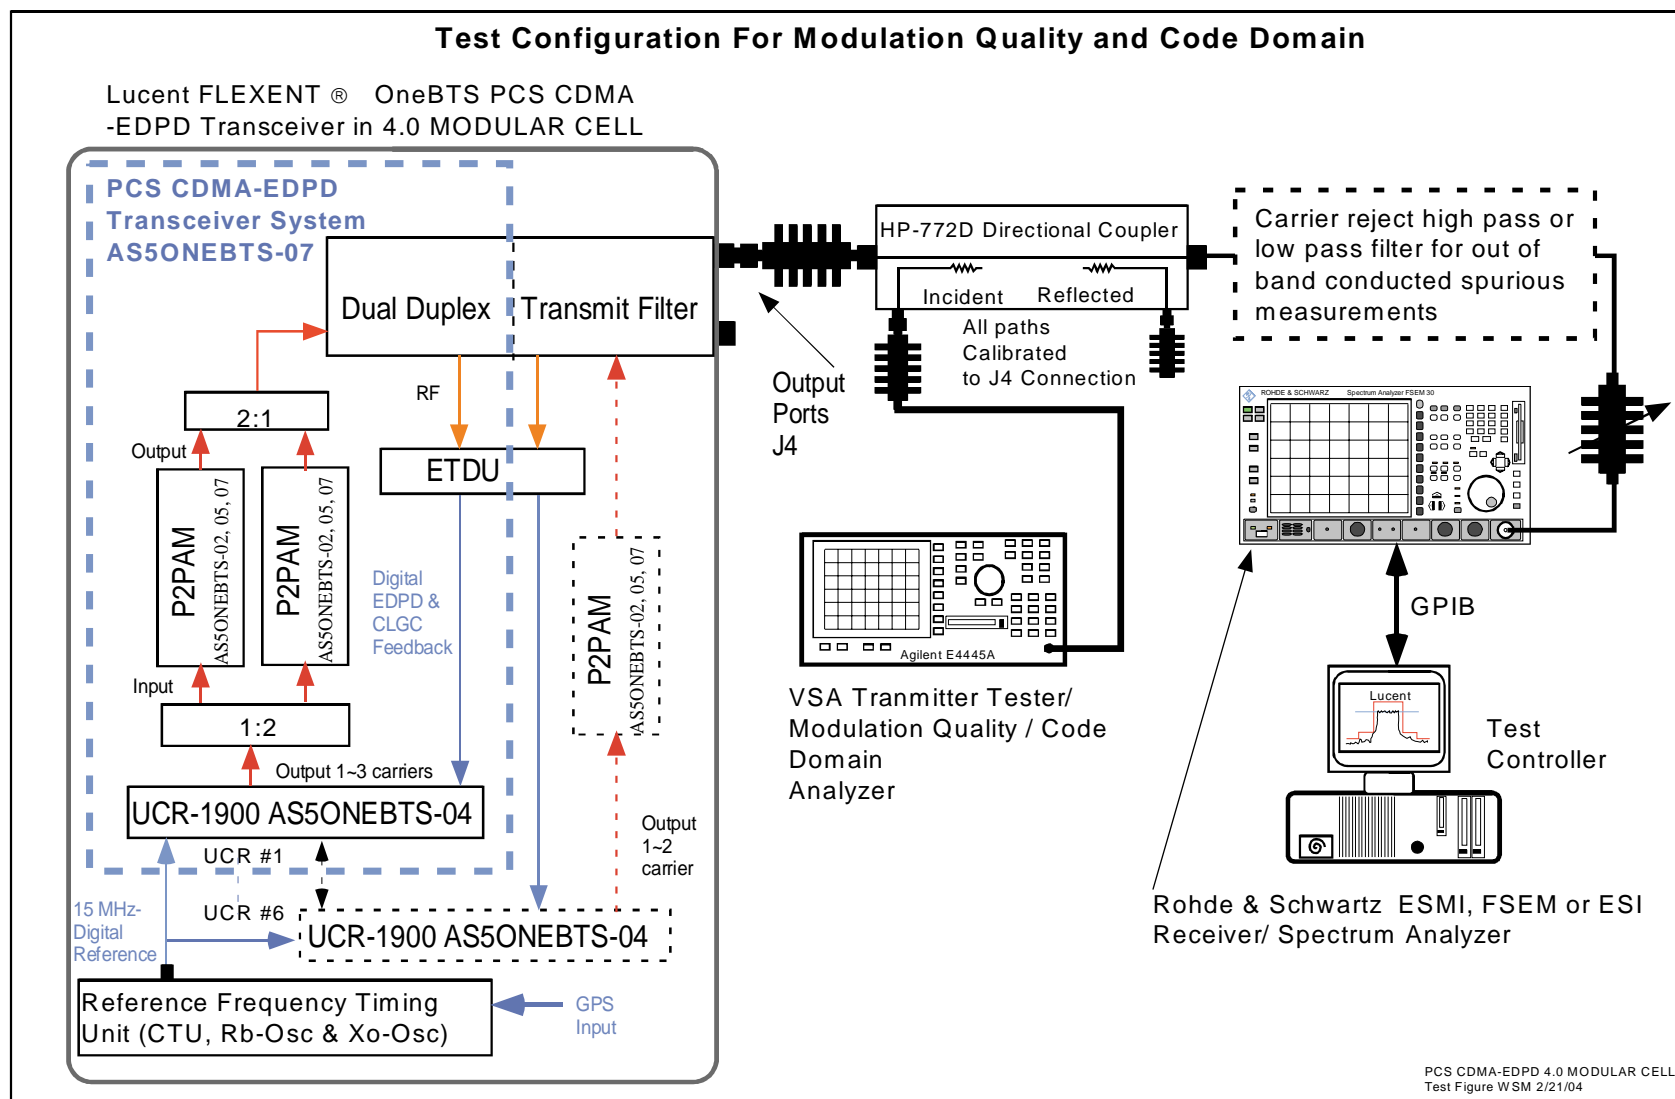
Test Configuration For Modulation Quality and Code Domain

Lucent FLEXENT ® OneBTS PCS CDMA -EDPD Transceiver in 4.0 MODULAR CELL

PCS CDMA-EDPD Transceiver System AS5ONEBTS-07

Dual Duplex

Transmit Filter

RF

2:1

Output

ETDU

P2PAM AS5ONEBTS-02, 05, 07

P2PAM AS5ONEBTS-02, 05, 07

Digital EDPD & CLGC Feedback

P2PAM AS5ONEBTS-02, 05, 07

Input

1:2

Output 1~3 carriers

UCR-1900 AS5ONEBTS-04

UCR #1

Output 1~2 carrier

15 MHz- Digital Reference

UCR #6

UCR-1900 AS5ONEBTS-04

Reference Frequency Timing Unit (CTU, Rb-Osc & Xo-Osc)

GPS Input

HP-772D Directional Coupler

Incident Reflected

All paths Calibrated to J4 Connection

Output Ports J4

Carrier reject high pass or low pass filter for out of band conducted spurious measurements

ROHDE & SCHWARZ Spectrum Analyzer FSEM 30

Agilent E4445A

VSA Tranmitter Tester/ Modulation Quality / Code Domain Analyzer

GPIB

Lucent

Test Controller

Rohde & Schwartz ESMI, FSEM or ESI Receiver/ Spectrum Analyzer

PCS CDMA-EDPD 4.0 MODULAR CELL
Test Figure WSM 2/21/04